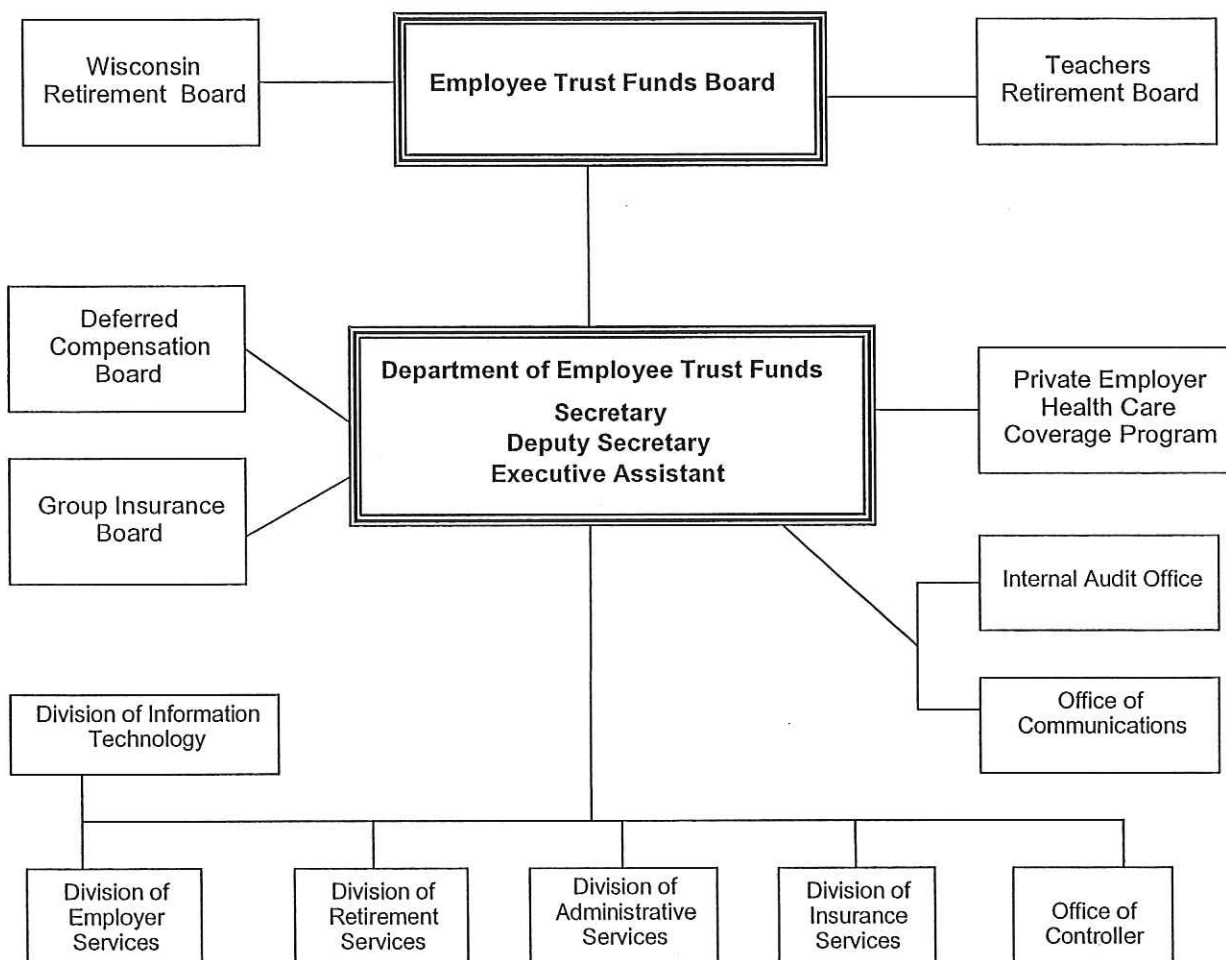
Wisconsin Retirement Board

Employee Trust Funds Board

Teachers Retirement Board

Deferred Compensation Board

Department of Employee Trust Funds
Secretary
Deputy Secretary
Executive Assistant

Private Employer Health Care Coverage Program

Group Insurance Board

Internal Audit Office

Office of Communications

Division of Information Technology

Division of Employer Services

Division of Retirement Services

Division of Administrative Services

Division of Insurance Services

Office of Controller